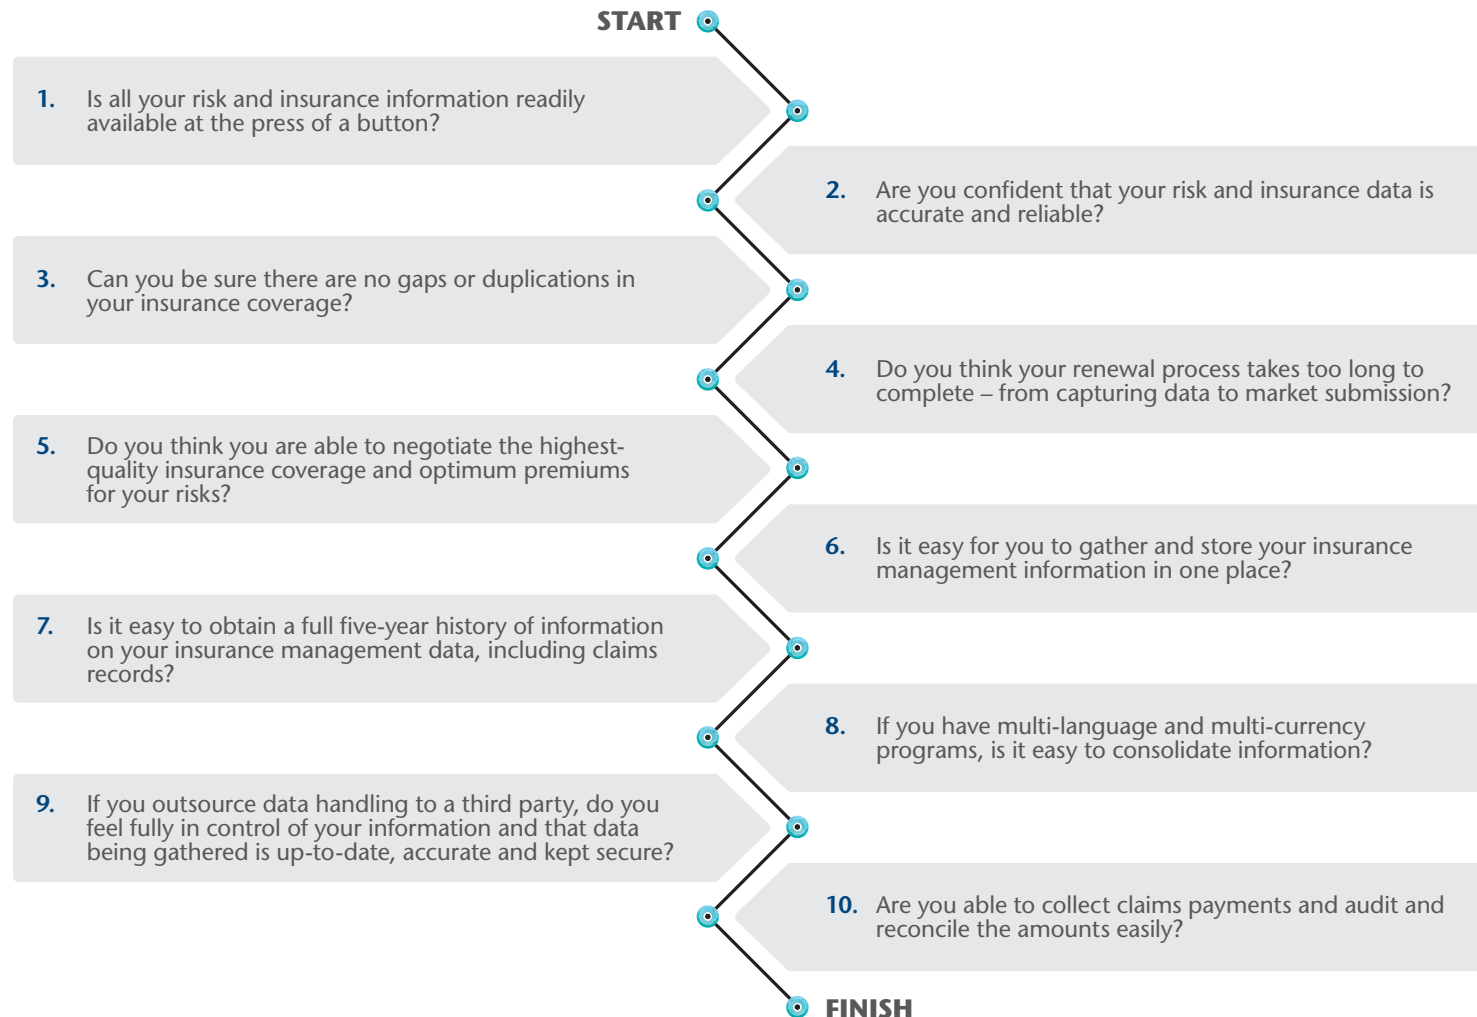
START

1. Is all your risk and insurance information readily available at the press of a button?

2. Are you confident that your risk and insurance data is accurate and reliable?

3. Can you be sure there are no gaps or duplications in your insurance coverage?

4. Do you think your renewal process takes too long to complete – from capturing data to market submission?

5. Do you think you are able to negotiate the highest-quality insurance coverage and optimum premiums for your risks?

6. Is it easy for you to gather and store your insurance management information in one place?

7. Is it easy to obtain a full five-year history of information on your insurance management data, including claims records?

8. If you have multi-language and multi-currency programs, is it easy to consolidate information?

9. If you outsource data handling to a third party, do you feel fully in control of your information and that data being gathered is up-to-date, accurate and kept secure?

10. Are you able to collect claims payments and audit and reconcile the amounts easily?

FINISH